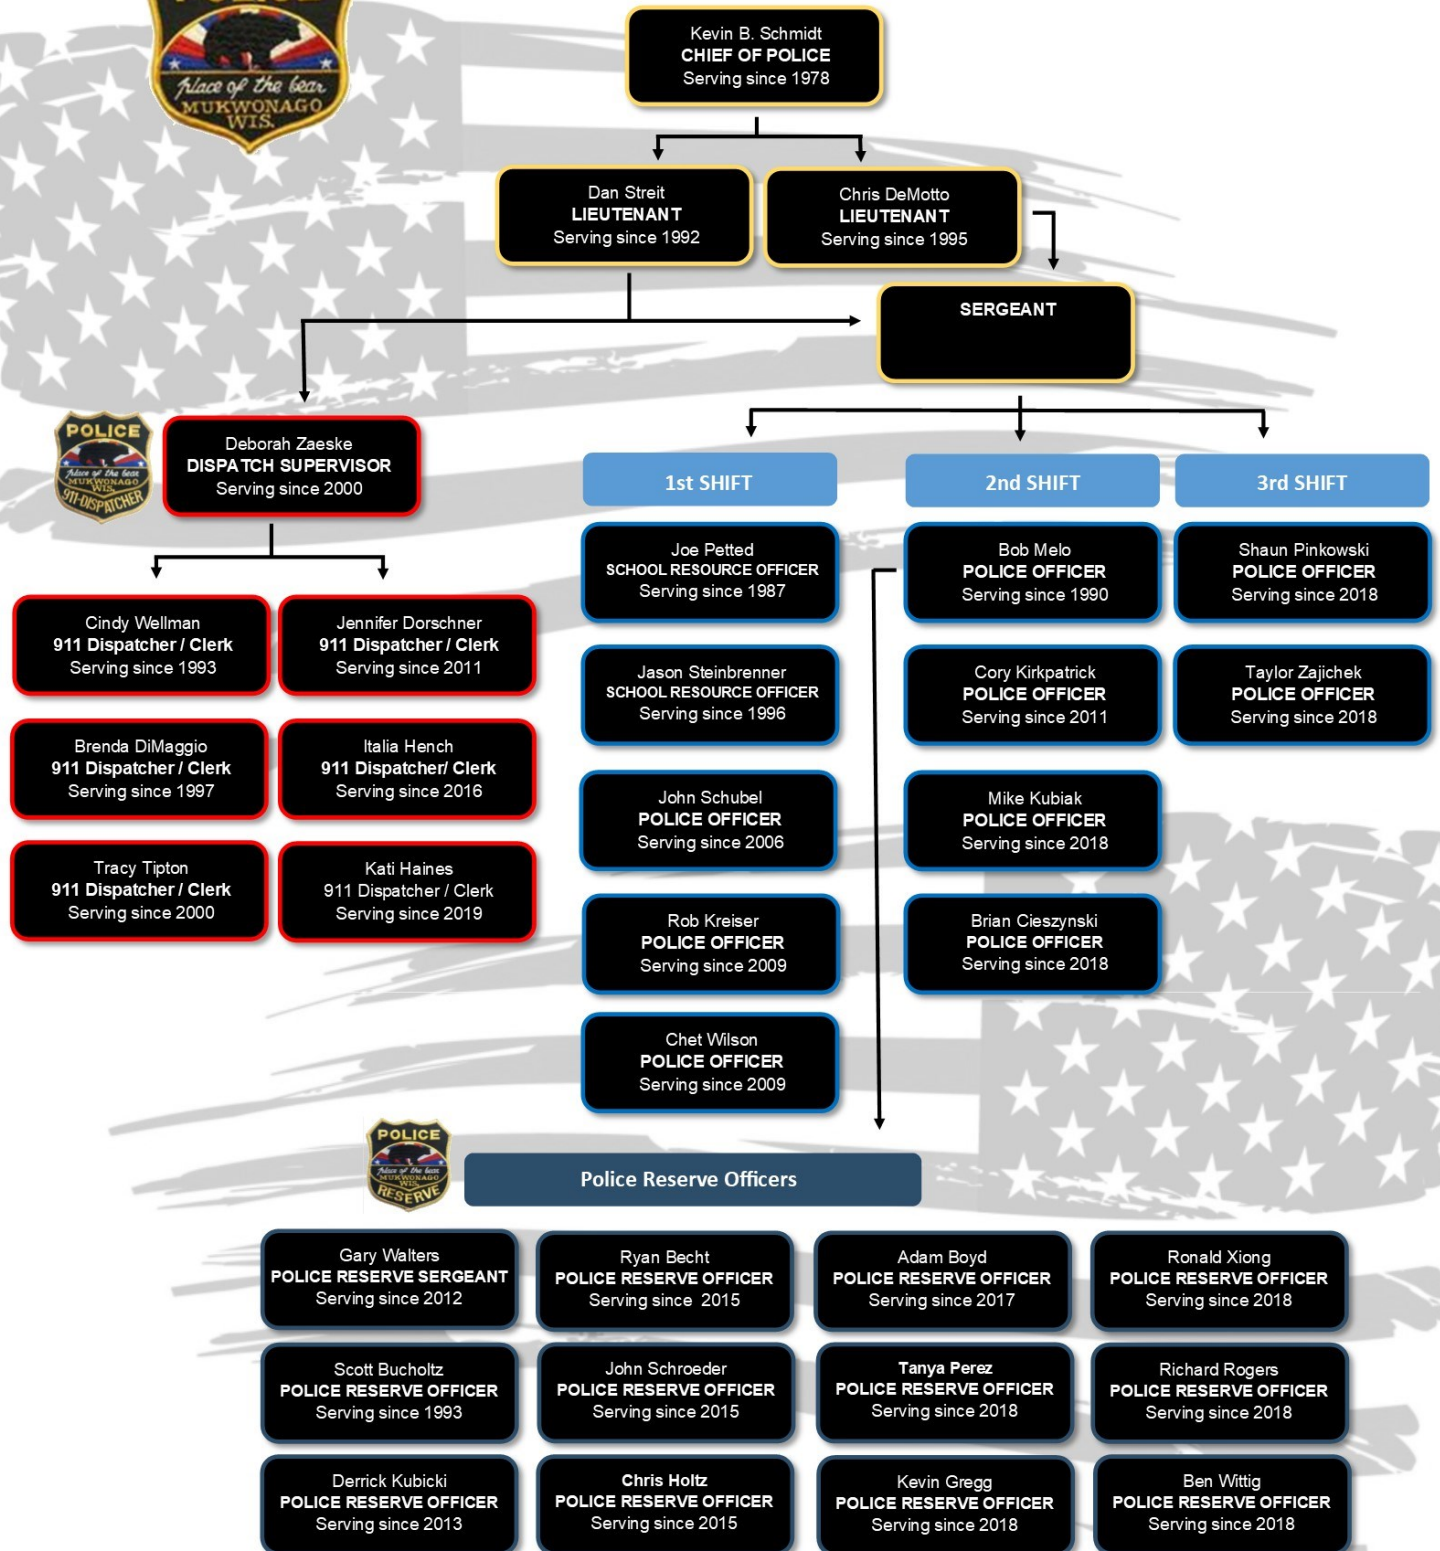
Place of the bear
MUKWONAGO
WIS.

Kevin B. Schmidt
CHIEF OF POLICE
Serving since 1978

Dan Streit
LIEUTENANT
Serving since 1992

Chris DeMotto
LIEUTENANT
Serving since 1995

SERGEANT

POLICE
Place of the bear
MUKWONAGO
WIS.
911 DISPATCHER

Deborah Zaeske
DISPATCH SUPERVISOR
Serving since 2000

Cindy Wellman
911 Dispatcher / Clerk
Serving since 1993

Jennifer Dorschner
911 Dispatcher / Clerk
Serving since 2011

Brenda DiMaggio
911 Dispatcher / Clerk
Serving since 1997

Italia Hench
911 Dispatcher/ Clerk
Serving since 2016

Tracy Tipton
911 Dispatcher / Clerk
Serving since 2000

Kati Haines
911 Dispatcher / Clerk
Serving since 2019

1st SHIFT

Joe Petted
SCHOOL RESOURCE OFFICER
Serving since 1987

Jason Steinbrenner
SCHOOL RESOURCE OFFICER
Serving since 1996

John Schubel
POLICE OFFICER
Serving since 2006

Rob Kreiser
POLICE OFFICER
Serving since 2009

Chet Wilson
POLICE OFFICER
Serving since 2009

2nd SHIFT

Bob Melo
POLICE OFFICER
Serving since 1990

Cory Kirkpatrick
POLICE OFFICER
Serving since 2011

Mike Kubiak
POLICE OFFICER
Serving since 2018

Brian Cieszynski
POLICE OFFICER
Serving since 2018

3rd SHIFT

Shaun Pinkowski
POLICE OFFICER
Serving since 2018

Taylor Zajichek
POLICE OFFICER
Serving since 2018

POLICE
Place of the bear
MUKWONAGO
WIS.
RESERVE

Police Reserve Officers

Gary Walters
POLICE RESERVE SERGEANT
Serving since 2012

Ryan Becht
POLICE RESERVE OFFICER
Serving since 2015

Adam Boyd
POLICE RESERVE OFFICER
Serving since 2017

Ronald Xiong
POLICE RESERVE OFFICER
Serving since 2018

Scott Bucholtz
POLICE RESERVE OFFICER
Serving since 1993

John Schroeder
POLICE RESERVE OFFICER
Serving since 2015

Tanya Perez
POLICE RESERVE OFFICER
Serving since 2018

Richard Rogers
POLICE RESERVE OFFICER
Serving since 2018

Derrick Kubicki
POLICE RESERVE OFFICER
Serving since 2013

Chris Holtz
POLICE RESERVE OFFICER
Serving since 2015

Kevin Gregg
POLICE RESERVE OFFICER
Serving since 2018

Ben Wittig
POLICE RESERVE OFFICER
Serving since 2018